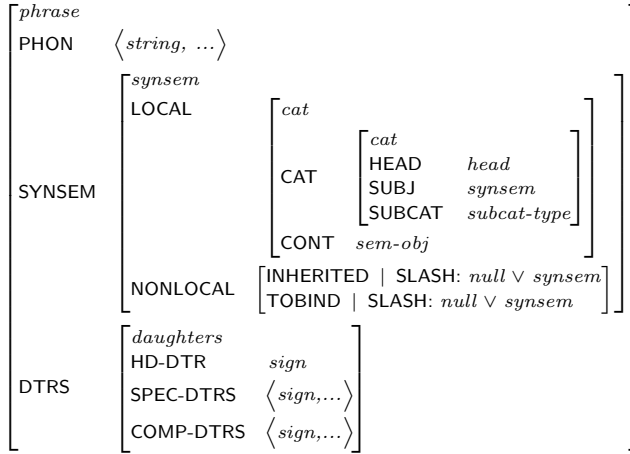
phrase
PHON $\langle string, \ldots \rangle$

SYNSEM
synsem
LOCAL
cat
CAT
cat
HEAD head
SUBJ synsem
SUBCAT subcat-type
CONT sem-obj
NONLOCAL
INHERITED | SLASH: $null \vee synsem$
TOBIND | SLASH: $null \vee synsem$

DTRS
daughters
HD-DTR sign
SPEC-DTRS $\langle sign, \ldots \rangle$
COMP-DTRS $\langle sign, \ldots \rangle$